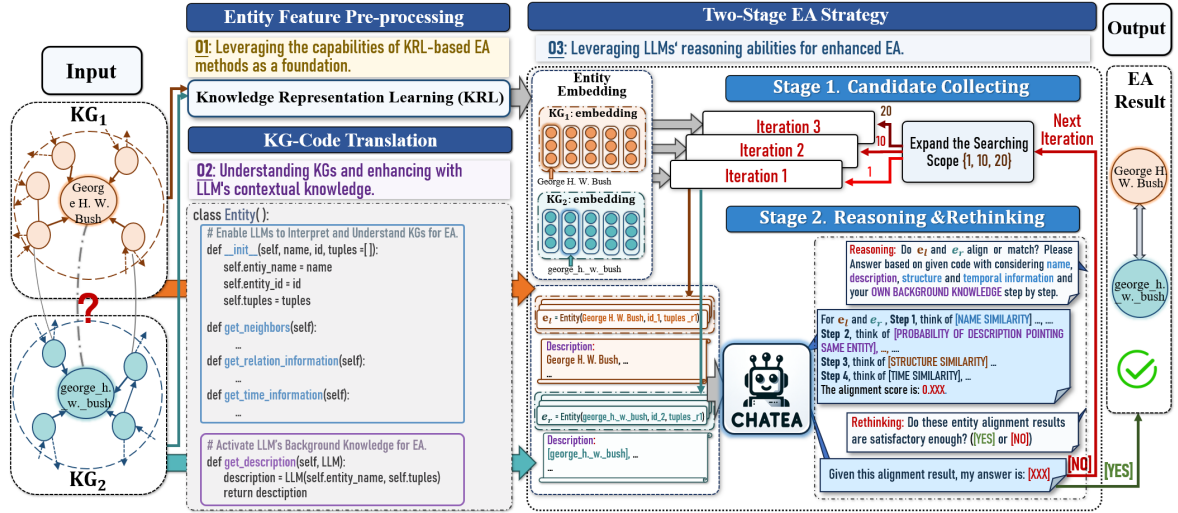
Input

$KG_1$

Georg e H. W. Bush

?

george_h. w._bush

$KG_2$

Entity Feature Pre-processing

O1: Leveraging the capabilities of KRL-based EA methods as a foundation.

Knowledge Representation Learning (KRL)

KG-Code Translation

O2: Understanding KGs and enhancing with LLM's contextual knowledge.

class Entity( ):
# Enable LLMs to Interpret and Understand KGs for EA.
def __init__(self, name, id, tuples =[ ]):
self.entiy_name = name
self.entity_id = id
self.tuples = tuples

def get_neighbors(self):
...
def get_relation_information(self):
...
def get_time_information(self):
...

# Activate LLM's Background Knowledge for EA.
def get_description(self, LLM):
description = LLM(self.entity_name, self.tuples)
return desctiption

Two-Stage EA Strategy

O3: Leveraging LLMs' reasoning abilities for enhanced EA.

Entity Embedding

$KG_1$: embedding

George H. W. Bush

$KG_2$: embedding

george_h._w._bush

Stage 1. Candidate Collecting

Iteration 3

Iteration 2

Iteration 1

20

10

1

Expand the Searching Scope {1, 10, 20}

Next Iteration

Stage 2. Reasoning &Rethinking

$e_l$ = Entity(George H. W. Bush, id_1, tuples_r1)

Description:
George H. W. Bush, ...
...

$e_r$ = Entity(george_h._w._bush, id_2, tuples_r1)

Description:
[george_h._w._bush], ...
...

CHATEA

Reasoning: Do $e_l$ and $e_r$ align or match? Please Answer based on given code with considering name, description, structure and temporal information and your OWN BACKGROUND KNOWLEDGE step by step.

For $e_l$ and $e_r$ , Step 1, think of [NAME SIMILARITY] ..., ...
Step 2, think of [PROBABILITY OF DESCRIPTION POINTING SAME ENTITY], ...
Step 3, think of [STRUCTURE SIMILARITY] ...
Step 4, think of [TIME SIMILARITY], ...
The alignment score is: 0.XXX.

Rethinking: Do these entity alignment results are satisfactory enough? ([YES] or [NO])

Given this alignment result, my answer is: [XXX]

[NO]

[YES]

Output

EA Result

George H. W. Bush

george_h._w._bush